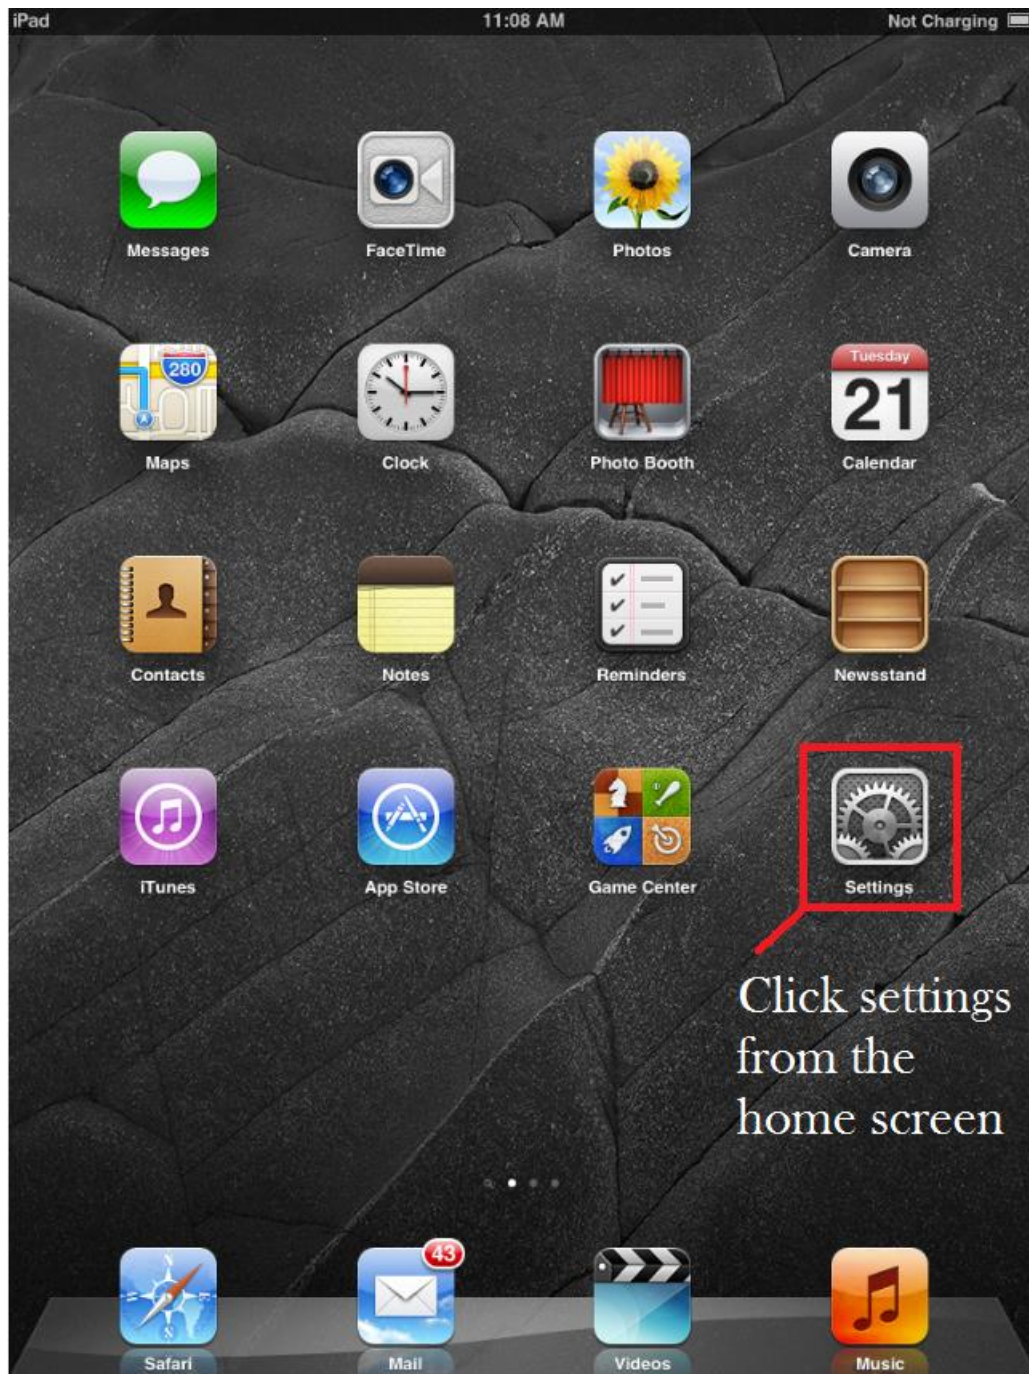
iPad 11:08 AM Not Charging

Messages FaceTime Photos Camera

280

Maps Clock Photo Booth

Tuesday
21
Calendar

Contacts Notes Reminders Newsstand

iTunes App Store Game Center Settings

Click settings from the home screen

43

Safari Mail Videos Music